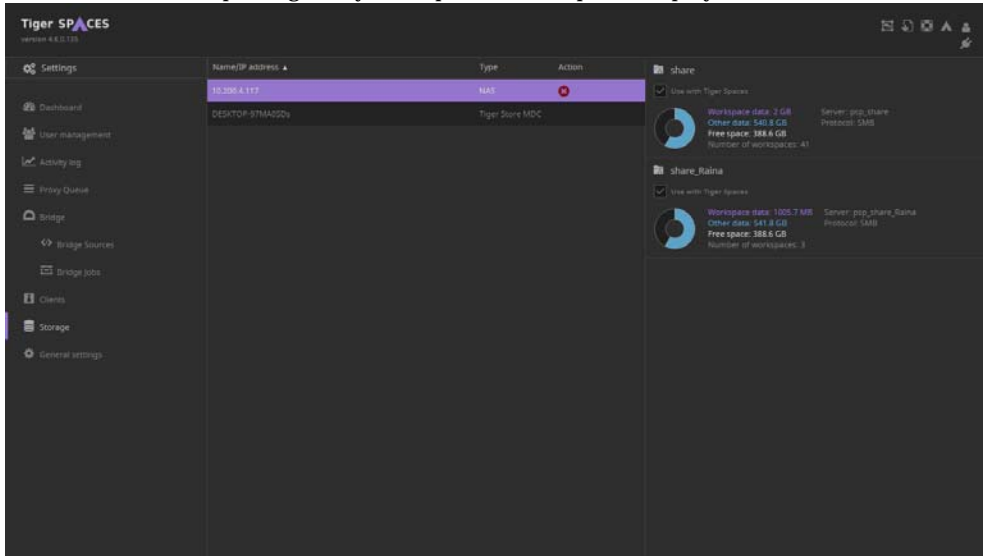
Tiger SPACES
version 4.6.0.135

Settings

Dashboard
User management
Activity log
Proxy Queue
Bridge
Bridge Sources
Bridge Jobs
Clients
Storage
General settings

| Name/IP address ▲ | Type | Action |
|---|---|---|
| 10.200.4.117 | NAS | ⊗ |
| DESKTOP-97MA0SDs | Tiger Store MDC | |

share
Use with Tiger Spaces
Workspace data: 2 GB
Other data: 540.8 GB
Free space: 388.6 GB
Number of workspaces: 41
Server: pop_share
Protocol: SMB

share_Raina
Use with Tiger Spaces
Workspace data: 1005.7 MB
Other data: 541.8 GB
Free space: 388.6 GB
Number of workspaces: 3
Server: pop_share_Raina
Protocol: SMB